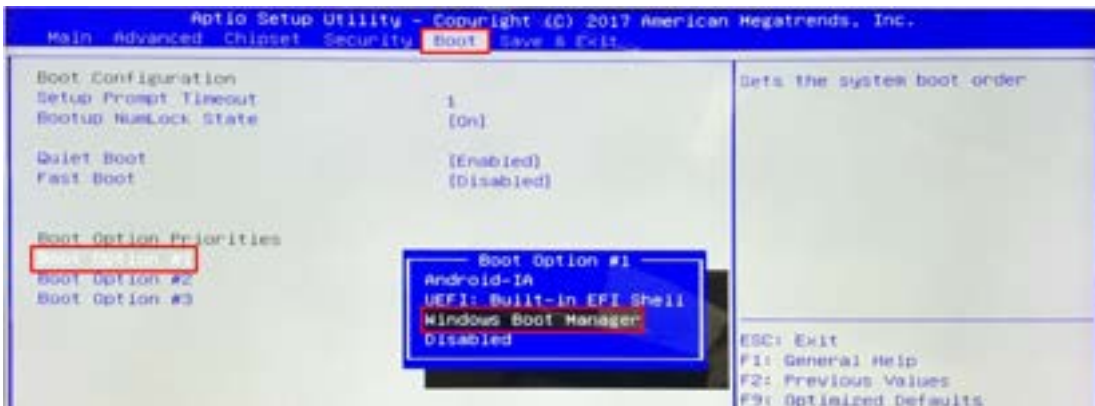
Aptio Setup Utility – Copyright (C) 2017 American Megatrends, Inc.
Main Advanced Chipset Security Boot Save & Exit

Boot Configuration
Setup Prompt Timeout 1
Bootup NumLock State [On]

Quiet Boot [Enabled]
Fast Boot [Disabled]

Boot Option Priorities
Boot Option #1
Boot Option #2
Boot Option #3

Boot Option #1
Android-IA
UEFI: Built-in EFI Shell
Windows Boot Manager
Disabled

Sets the system boot order

ESC: Exit
F1: General Help
F2: Previous Values
F9: Optimized Defaults